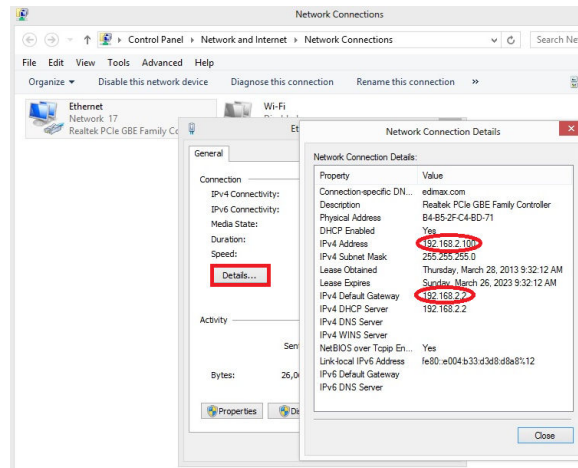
Network Connections

Control Panel ▸ Network and Internet ▸ Network Connections

Search Ne

File Edit View Tools Advanced Help

Organize ▾ Disable this network device Diagnose this connection Rename this connection »

Ethernet
Network 17
Realtek PCIe GBE Family Co

Wi-Fi

Et

General

Connection
IPv4 Connectivity:
IPv6 Connectivity:
Media State:
Duration:
Speed:

Details...

Activity

Sen

Bytes: 26,0

Properties Di

Network Connection Details

Network Connection Details:

| Property | Value |
|---|---|
| Connection-specific DN... | edimax.com |
| Description | Realtek PCIe GBE Family Controller |
| Physical Address | B4-B5-2F-C4-BD-71 |
| DHCP Enabled | Yes |
| IPv4 Address | 192.168.2.100 |
| IPv4 Subnet Mask | 255.255.255.0 |
| Lease Obtained | Thursday, March 28, 2013 9:32:12 AM |
| Lease Expires | Sunday, March 26, 2023 9:32:12 AM |
| IPv4 Default Gateway | 192.168.2.2 |
| IPv4 DHCP Server | 192.168.2.2 |
| IPv4 DNS Server | |
| IPv4 WINS Server | |
| NetBIOS over Tcpip En... | Yes |
| Link-local IPv6 Address | fe80::e004:b33:d3d8:d8a8%12 |
| IPv6 Default Gateway | |
| IPv6 DNS Server | |

Close